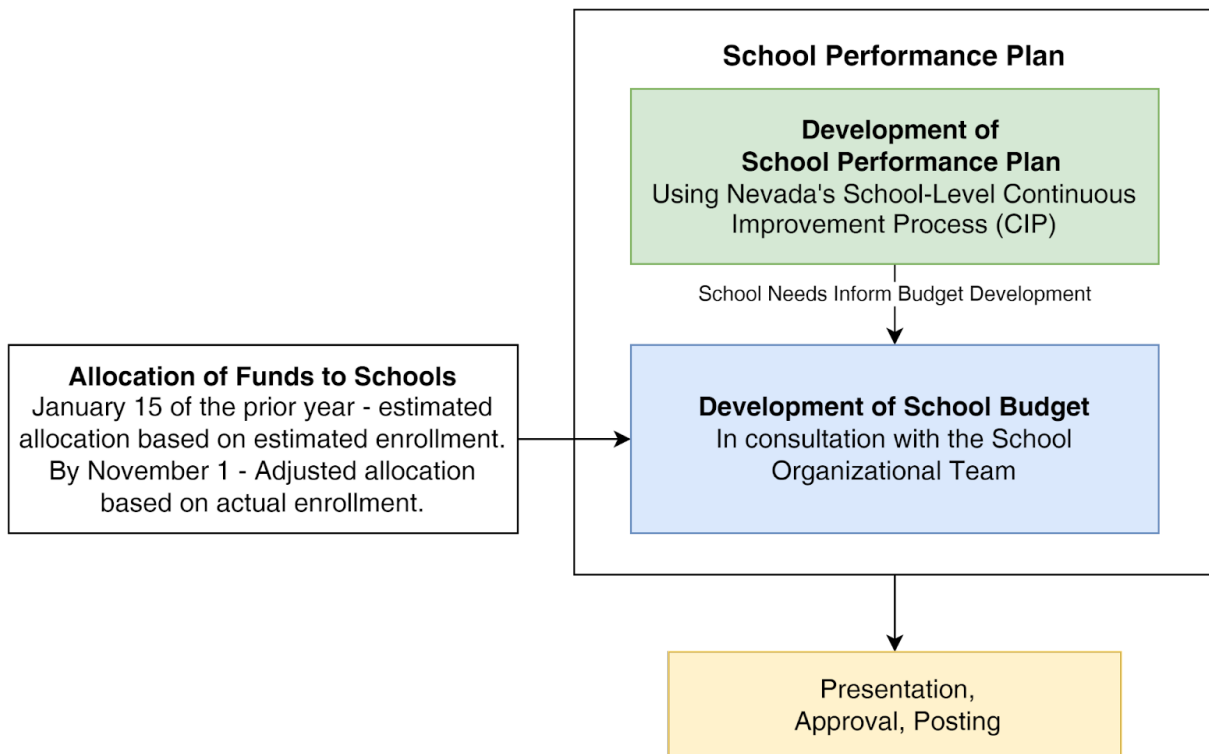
School Performance Plan

Development of
School Performance Plan
Using Nevada's School-Level Continuous Improvement Process (CIP)

School Needs Inform Budget Development

Allocation of Funds to Schools
January 15 of the prior year - estimated allocation based on estimated enrollment.
By November 1 - Adjusted allocation based on actual enrollment.

Development of School Budget
In consultation with the School Organizational Team

Presentation,
Approval, Posting